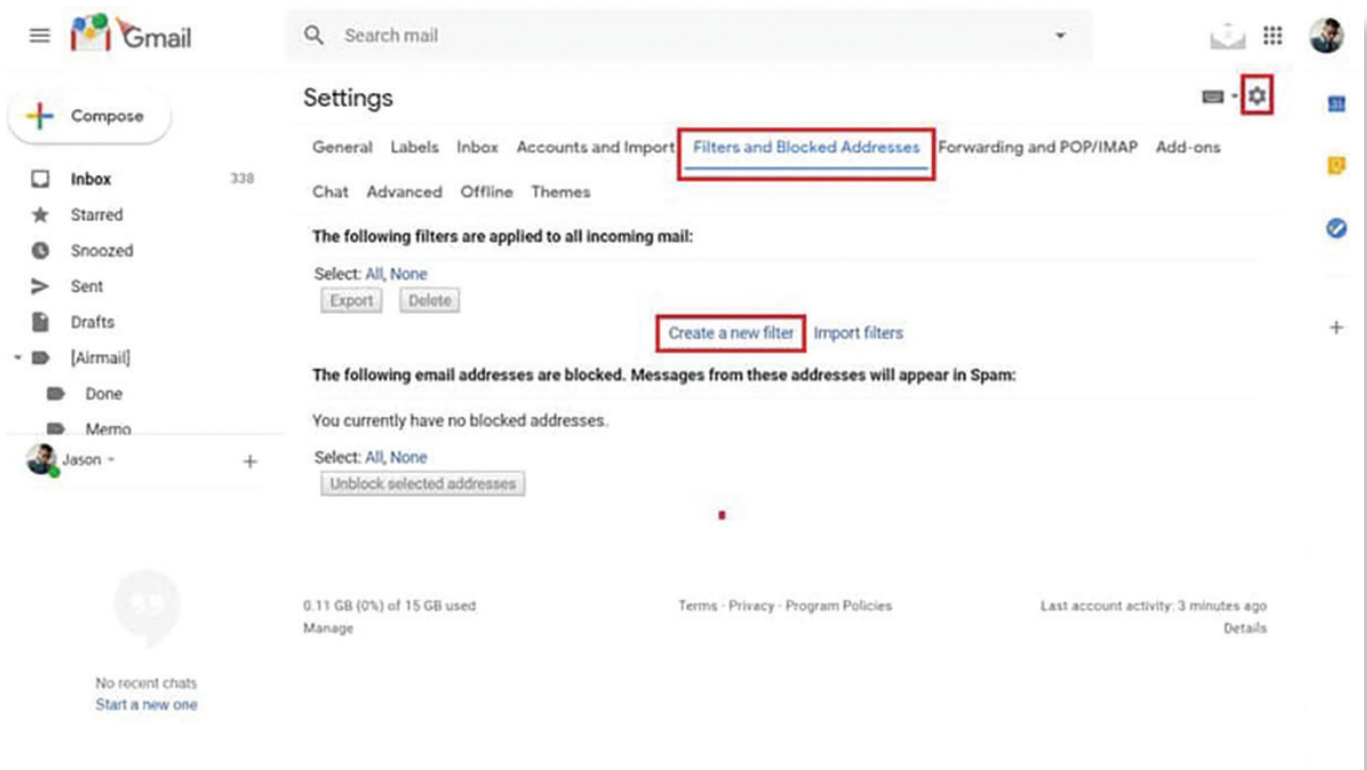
Gmail

Search mail

Compose

Inbox 338
Starred
Snoozed
Sent
Drafts
[Airmail]
Done
Memo

Jason

+

No recent chats
Start a new one

Settings

General Labels Inbox Accounts and Import Filters and Blocked Addresses Forwarding and POP/IMAP Add-ons
Chat Advanced Offline Themes

The following filters are applied to all incoming mail:

Select: All, None
Export Delete

Create a new filter Import filters

The following email addresses are blocked. Messages from these addresses will appear in Spam:

You currently have no blocked addresses.

Select: All, None
Unblock selected addresses

0.11 GB (0%) of 15 GB used
Manage

Terms · Privacy · Program Policies

Last account activity: 3 minutes ago
Details

31

+